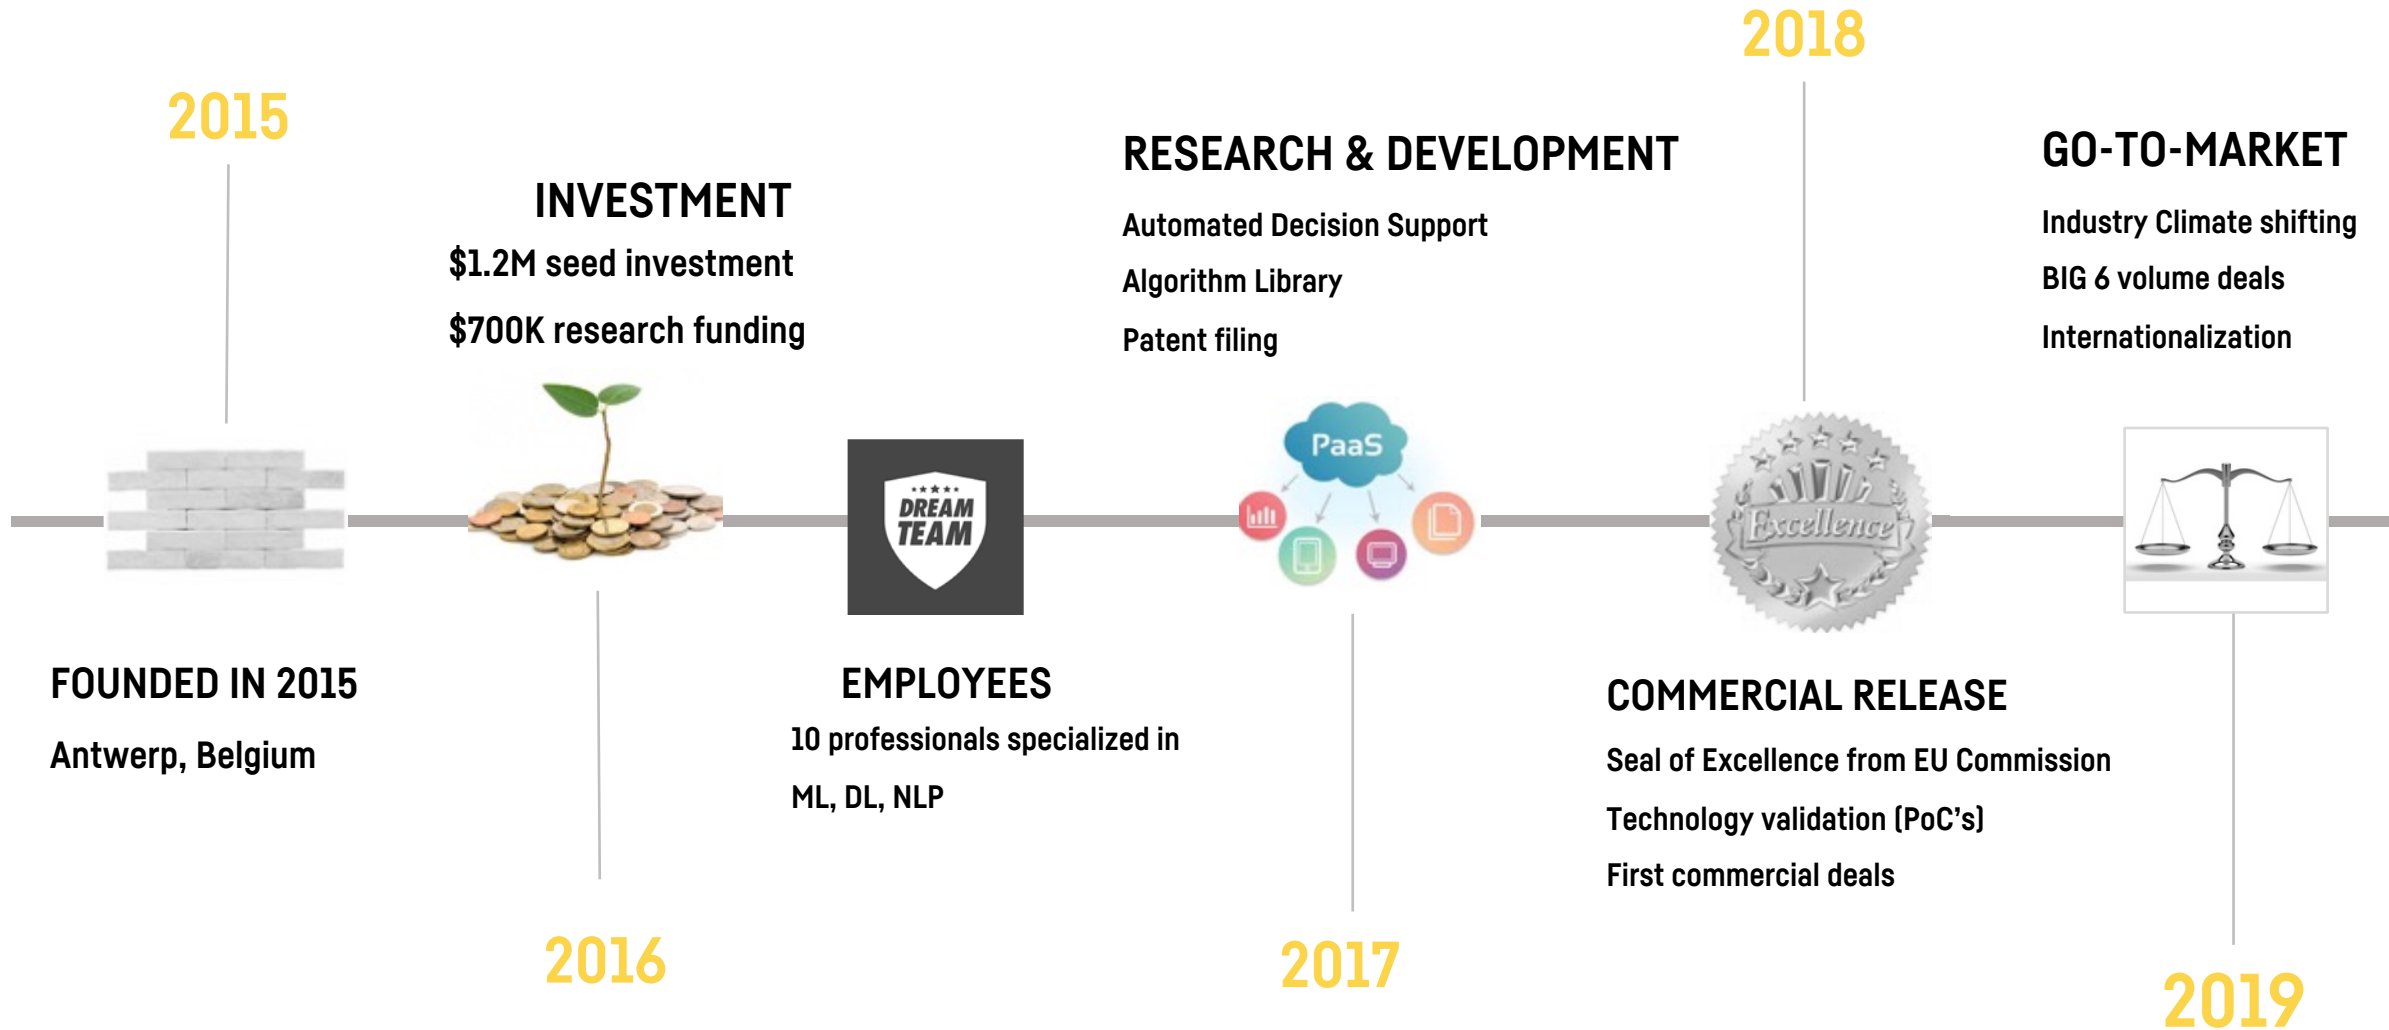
2015

INVESTMENT

$1.2M seed investment

$700K research funding

RESEARCH & DEVELOPMENT

Automated Decision Support

Algorithm Library

Patent filing

2018

GO-TO-MARKET

Industry Climate shifting

BIG 6 volume deals

Internationalization

DREAM TEAM

PaaS

Excellence

FOUNDED IN 2015

Antwerp, Belgium

EMPLOYEES

10 professionals specialized in

ML, DL, NLP

COMMERCIAL RELEASE

Seal of Excellence from EU Commission

Technology validation (PoC's)

First commercial deals

2016

2017

2019